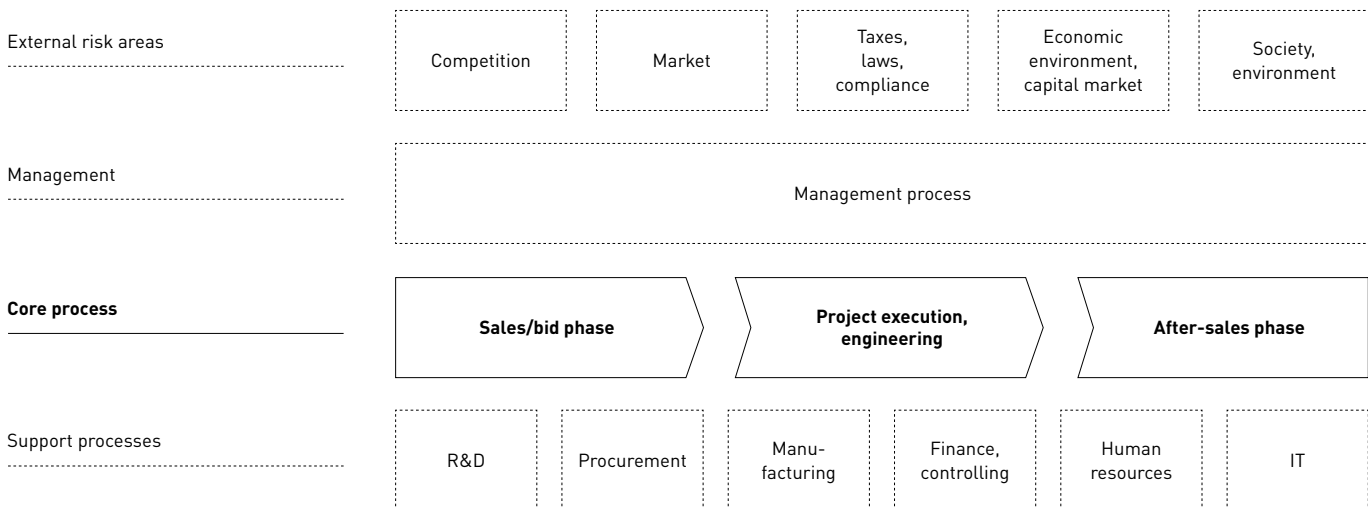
External risk areas

Competition

Market

Taxes, laws, compliance

Economic environment, capital market

Society, environment

Management

Management process

**Core process**

**Sales/bid phase**

**Project execution, engineering**

**After-sales phase**

Support processes

R&D

Procurement

Manu-facturing

Finance, controlling

Human resources

IT